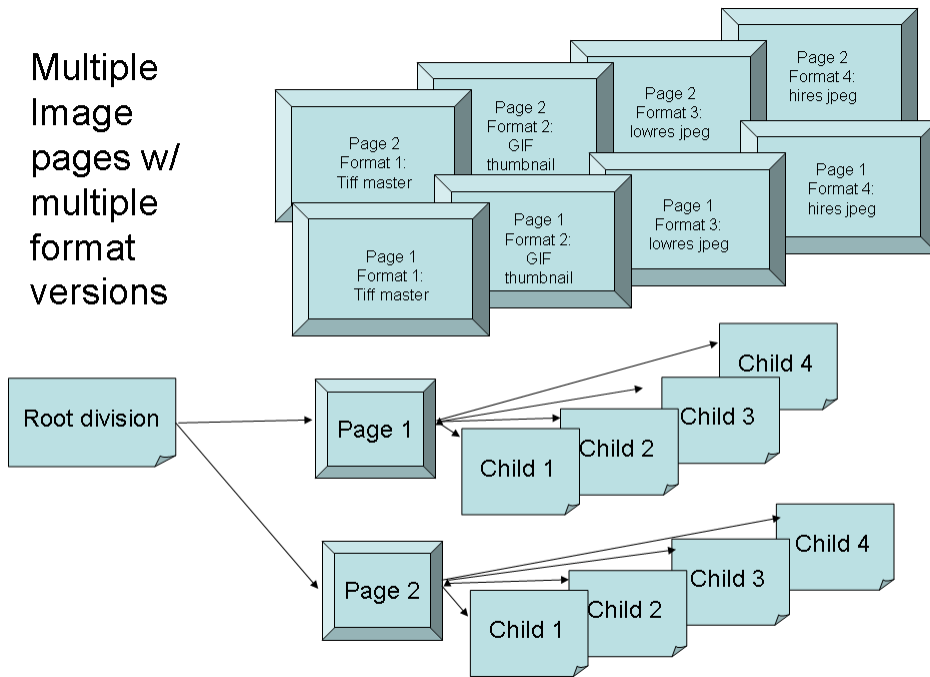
Multiple Image pages w/ multiple format versions

Page 2
Format 1:
Tiff master

Page 2
Format 2:
GIF
thumbnail

Page 2
Format 3:
lowres jpeg

Page 2
Format 4:
hires jpeg

Page 1
Format 1:
Tiff master

Page 1
Format 2:
GIF
thumbnail

Page 1
Format 3:
lowres jpeg

Page 1
Format 4:
hires jpeg

Root division

Page 1

Child 1

Child 2

Child 3

Child 4

Page 2

Child 1

Child 2

Child 3

Child 4